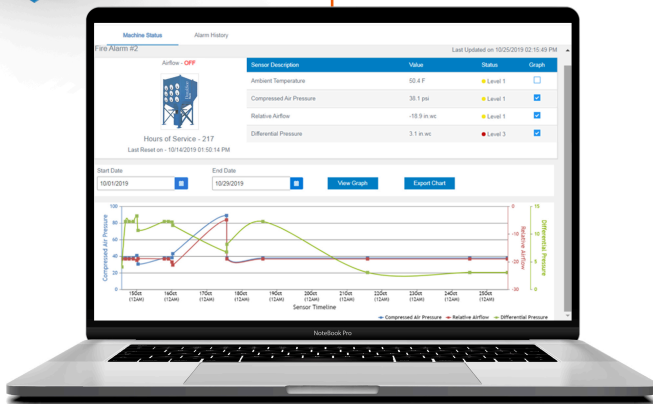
Machine Status Alarm History

Fire Alarm #2

Last Updated on 10/25/2019 02:15:49 PM

Airflow - OFF

Hours of Service - 217

Last Reset on - 10/14/2019 01:50:14 PM

| Sensor Description | Value | Status | Graph |
|---|---|---|---|
| Ambient Temperature | 50.4 F | Level 1 | |
| Compressed Air Pressure | 36.1 psi | Level 1 | |
| Relative Airflow | -18.9 in wc | Level 1 | |
| Differential Pressure | 3.1 in wc | Level 3 | |

Start Date
10/01/2019

End Date
10/29/2019

View Graph

Export Chart

Compressed Air Pressure

Relative Airflow

Differential Pressure

100 80 60 40 20 0

0 -10 -20 -30

15 10 5 0

15Oct (12AM) 16Oct (12AM) 17Oct (12AM) 18Oct (12AM) 19Oct (12AM) 20Oct (12AM) 21Oct (12AM) 22Oct (12AM) 23Oct (12AM) 24Oct (12AM) 25Oct (12AM)

Sensor Timeline

Compressed Air Pressure Relative Airflow Differential Pressure

NoteBook Pro